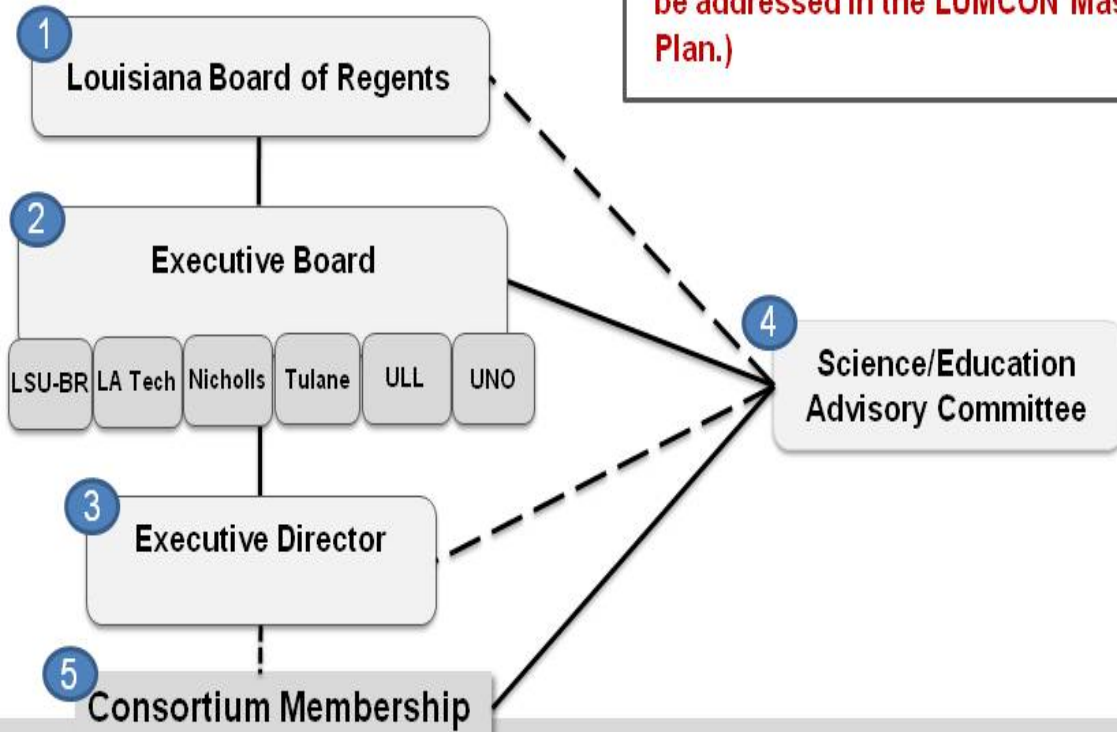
be addressed in the LUMCON Mas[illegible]
Plan.)

1
Louisiana Board of Regents

2
Executive Board

LSU-BR
LA Tech
Nicholls
Tulane
ULL
UNO

3
Executive Director

4
Science/Education Advisory Committee

5
Consortium Membership